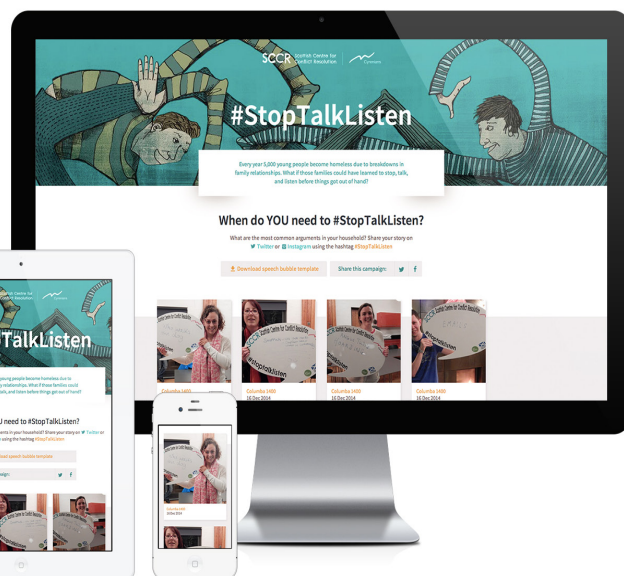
SCCR Scottish Centre for Conflict Resolution

Cyrenians

#StopTalkListen

Every year 5,000 young people become homeless due to breakdowns in family relationships. What if those families could have learned to stop, talk, and listen before things got out of hand?

When do YOU need to #StopTalkListen?

What are the most common arguments in your household? Share your story on Twitter or Instagram using the hashtag #StopTalkListen

Download speech bubble template

Share this campaign:

Columba 1400
16 Dec 2014

Columba 1400
16 Dec 2014

Columba 1400
16 Dec 2014

Columba 1400
16 Dec 2014

topTalkListen

young people become homeless due to relationships. What if those families could and listen before things got out of hand?

U need to #StopTalkListen?

ents in your household? Share your story on Twitter or using the hashtag #StopTalkListen

ad speech bubble template

aign:

Columba 1400
16 Dec 2014